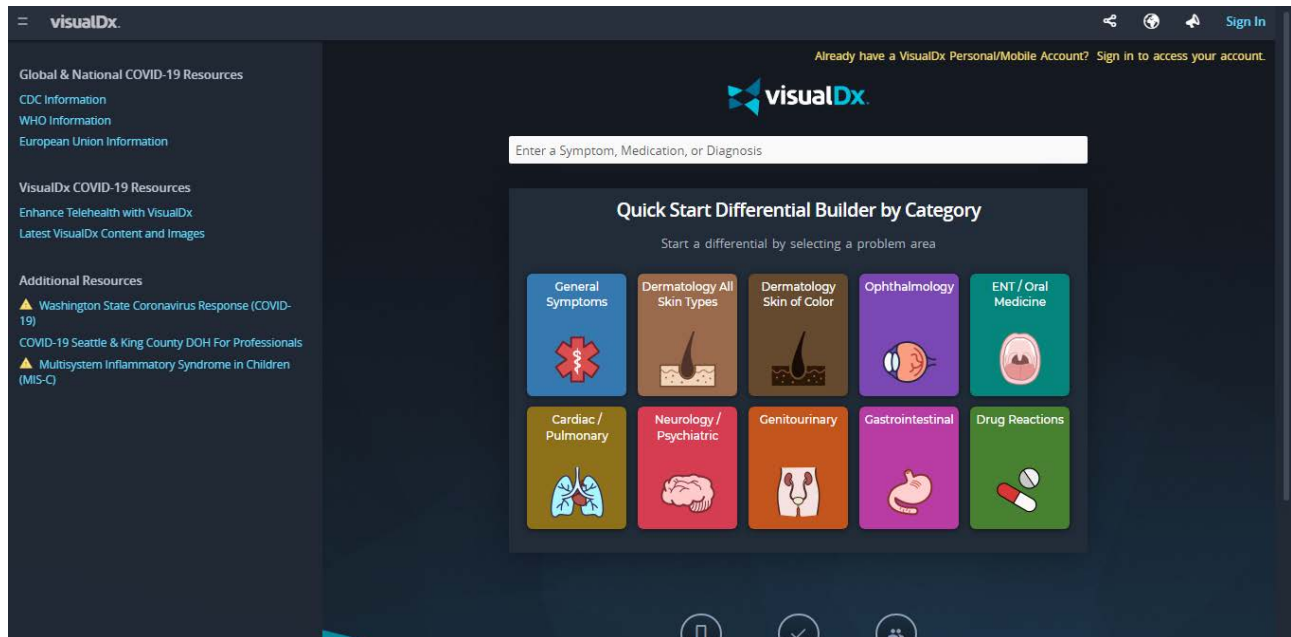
visualDx.

Sign In

Global & National COVID-19 Resources
CDC Information
WHO Information
European Union Information

VisualDx COVID-19 Resources
Enhance Telehealth with VisualDx
Latest VisualDx Content and Images

Additional Resources
Washington State Coronavirus Response (COVID-19)
COVID-19 Seattle & King County DOH For Professionals
Multisystem Inflammatory Syndrome in Children (MIS-C)

Already have a VisualDx Personal/Mobile Account? Sign in to access your account.

visualDx.

Enter a Symptom, Medication, or Diagnosis

Quick Start Differential Builder by Category

Start a differential by selecting a problem area

General Symptoms
Dermatology All Skin Types
Dermatology Skin of Color
Ophthalmology
ENT / Oral Medicine
Cardiac / Pulmonary
Neurology / Psychiatric
Genitourinary
Gastrointestinal
Drug Reactions